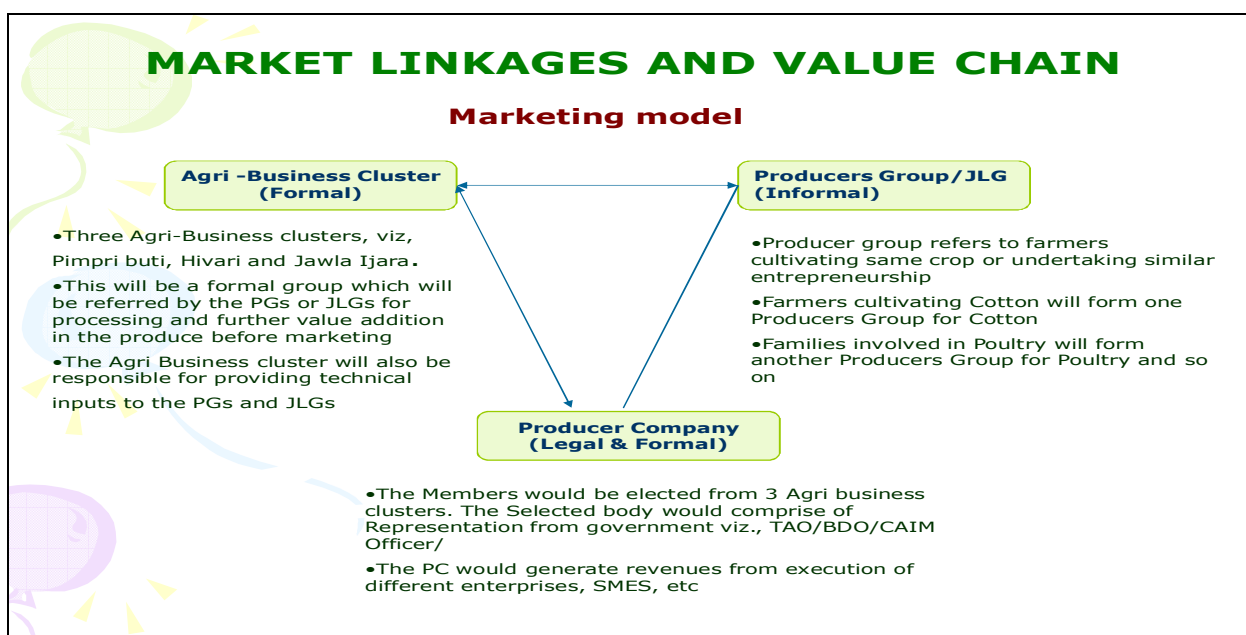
MARKET LINKAGES AND VALUE CHAIN

Marketing model

Agri -Business Cluster (Formal)

Producers Group/JLG (Informal)

•Three Agri-Business clusters, viz, Pimpri buti, Hivari and Jawla Ijara.

•This will be a formal group which will be referred by the PGs or JLGs for processing and further value addition in the produce before marketing

•The Agri Business cluster will also be responsible for providing technical inputs to the PGs and JLGs

•Producer group refers to farmers cultivating same crop or undertaking similar entrepreneurship

•Farmers cultivating Cotton will form one Producers Group for Cotton

•Families involved in Poultry will form another Producers Group for Poultry and so on

Producer Company (Legal & Formal)

•The Members would be elected from 3 Agri business clusters. The Selected body would comprise of Representation from government viz., TAO/BDO/CAIM Officer/

•The PC would generate revenues from execution of different enterprises, SMES, etc